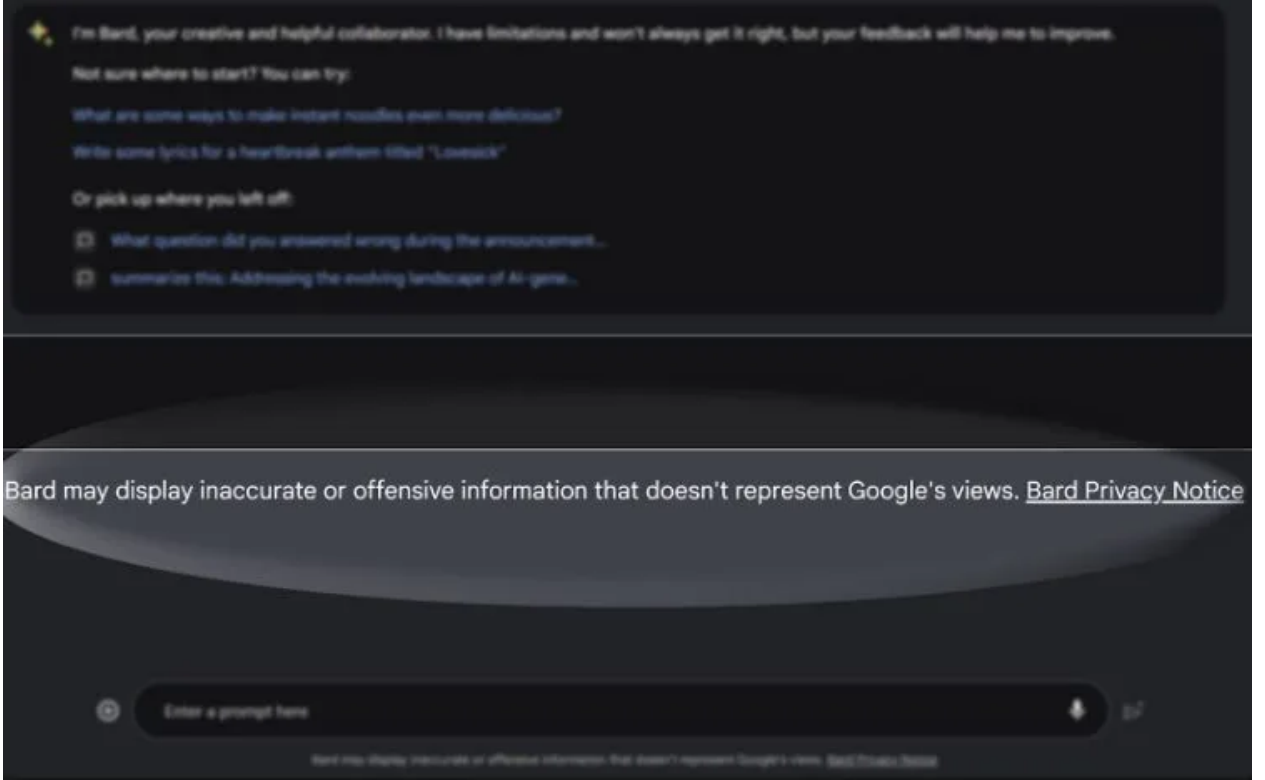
I'm Bard, your creative and helpful collaborator. I have limitations and won't always get it right, but your feedback will help me to improve.

Not sure where to start? You can try:

What are some ways to make instant noodles even more delicious?

Write some lyrics for a heartbreak anthem titled "Lovesick"

Or pick up where you left off:

What question did you answered wrong during the announcement...

summarize this: Addressing the evolving landscape of AI-gene...

Bard may display inaccurate or offensive information that doesn't represent Google's views. Bard Privacy Notice

Enter a prompt here

Bard may display inaccurate or offensive information that doesn't represent Google's views. Bard Privacy Notice